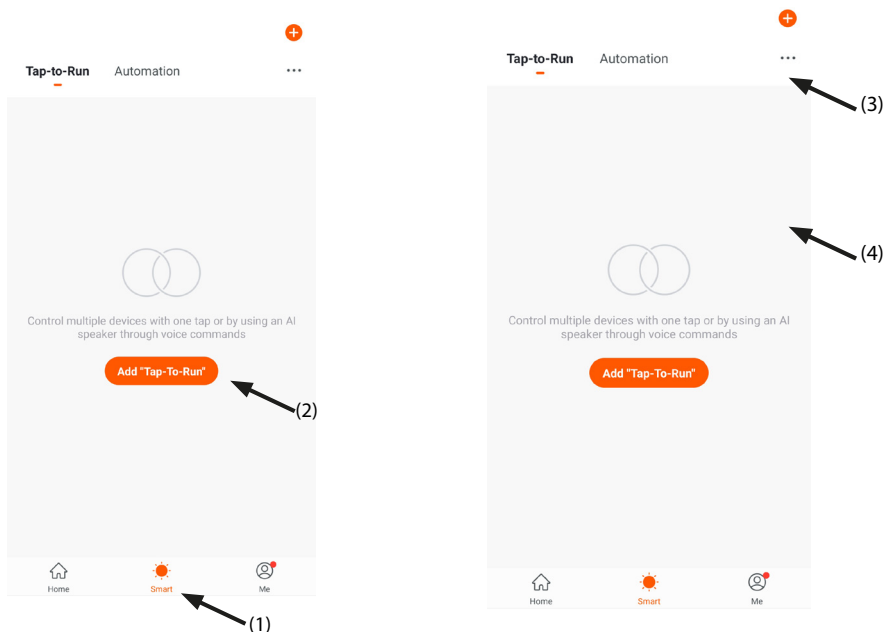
Tap-to-Run Automation ···

Control multiple devices with one tap or by using an AI speaker through voice commands

Add "Tap-To-Run"

(2)

Home Smart Me

(1)

Tap-to-Run Automation ···

(3)

(4)

Control multiple devices with one tap or by using an AI speaker through voice commands

Add "Tap-To-Run"

Home Smart Me